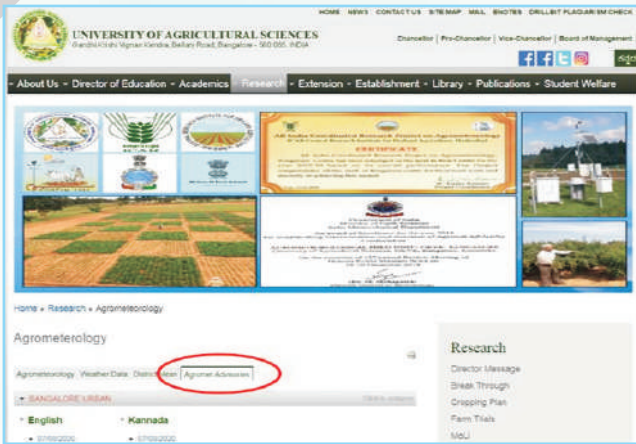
HOME NEWS CONTACT US SITEMAP MAIL SNOTES DRILLBIT PLAGIARISM CHECK

UNIVERSITY OF AGRICULTURAL SCIENCES
Gandhi Krishi Vignan Kendra, Bellary Road, Bangalore - 560 065. INDIA

Chancellor | Pro-Chancellor | Vice-Chancellor | Board of Management

About Us • Director of Education • Academics • Research • Extension • Establishment • Library • Publications • Student Welfare

CERTIFICATE

Home » Research » Agrometeorology

Agrometerology

Agrometeorology Weather Data District Plan Agromet Advisories

BANGALORE URBAN

English
07/08/2020

Kannada
07/08/2020

Research
Director Message
Break Through
Cropping Plan
Farm Trials
MoU